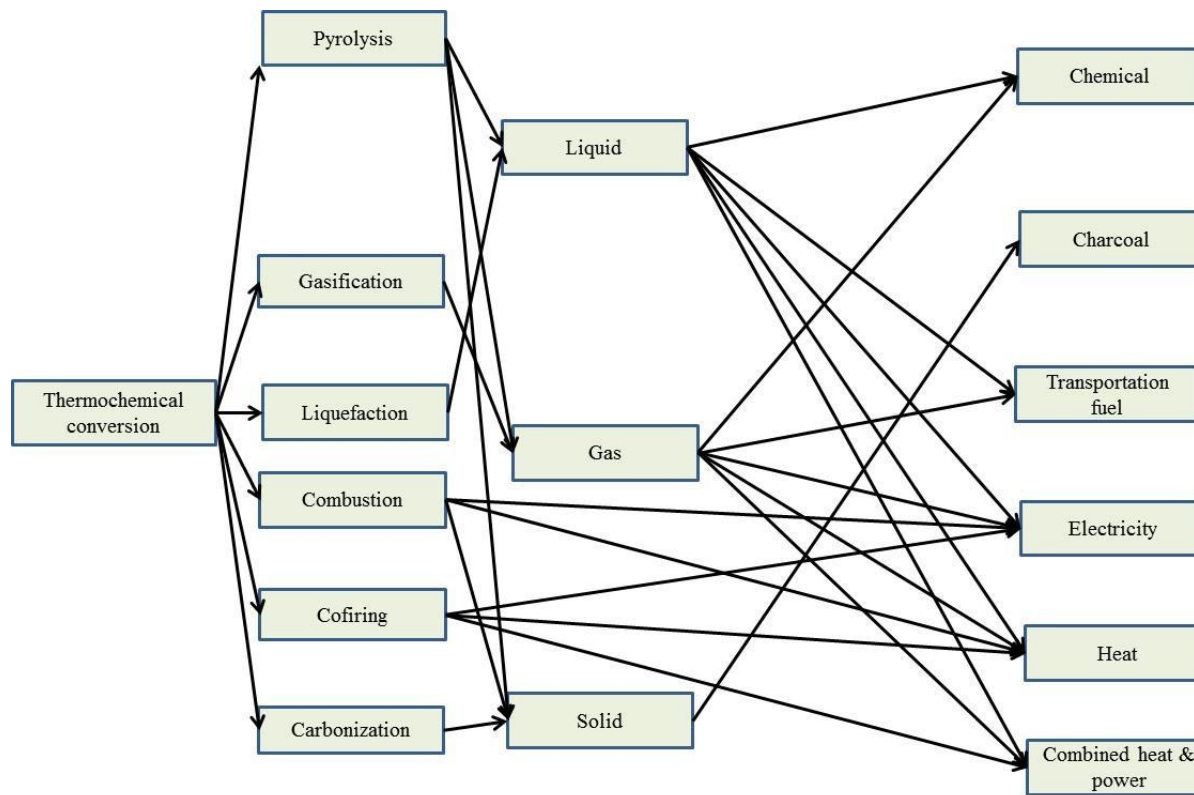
Pyrolysis

Gasification

Thermochemical conversion

Liquefaction

Combustion

Cofiring

Carbonization

Liquid

Gas

Solid

Chemical

Charcoal

Transportation fuel

Electricity

Heat

Combined heat & power